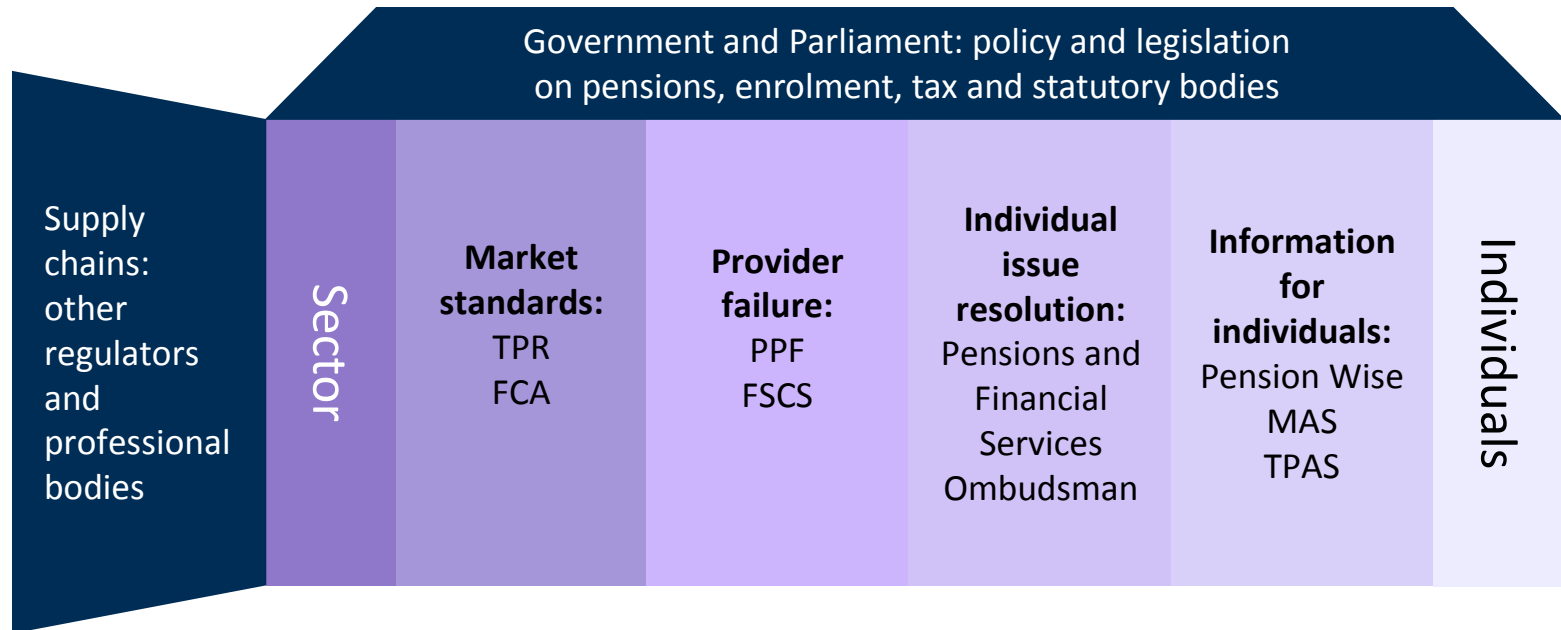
Government and Parliament: policy and legislation on pensions, enrolment, tax and statutory bodies

Supply chains: other regulators and professional bodies

Sector

Market standards:
TPR
FCA

Provider failure:
PPF
FSCS

Individual issue resolution:
Pensions and Financial Services Ombudsman

Information for individuals:
Pension Wise
MAS
TPAS

Indivduals